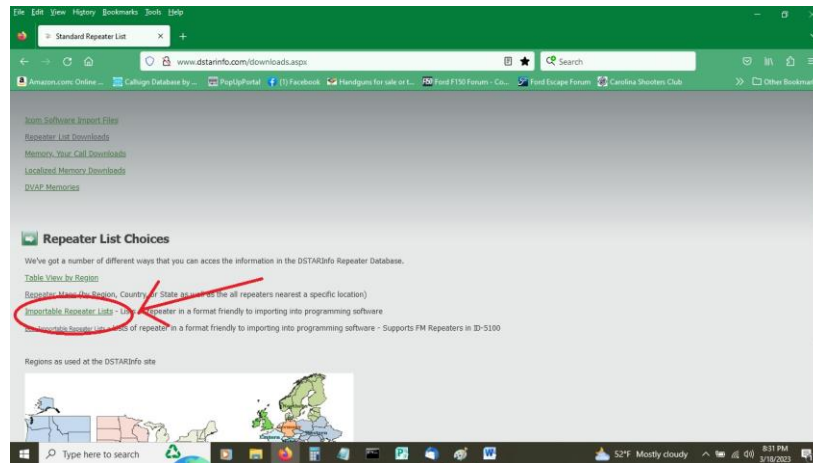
File Edit View History Bookmarks Tools Help

Standard Repeater List

www.dstarinfo.com/downloads.aspx

Search

Amazon.com: Online ... Callsign Database by ... PopUpPortal (1) Facebook Handguns for sale or t... Ford F150 Forum - Co... Ford Escape Forum Carolina Shooters Club Other Bookmarks

Icom Software Import Files

Repeater List Downloads

Memory, Your Call Downloads

Localized Memory Downloads

DVAP Memories

Repeater List Choices

We've got a number of different ways that you can acces the information in the DSTARInfo Repeater Database.

Table View by Region

Repeater Maps (by Region, Country or State as well as the all repeaters nearest a specific location)

Importable Repeater Lists - Lists of repeater in a format friendly to importing into programming software

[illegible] Importable Repeater Lists - Lists of repeater in a format friendly to importing into programming software - Supports FM Repeaters in ID-5100

Regions as used at the DSTARInfo site

Type here to search

52°F Mostly cloudy

8:31 PM
3/18/2023